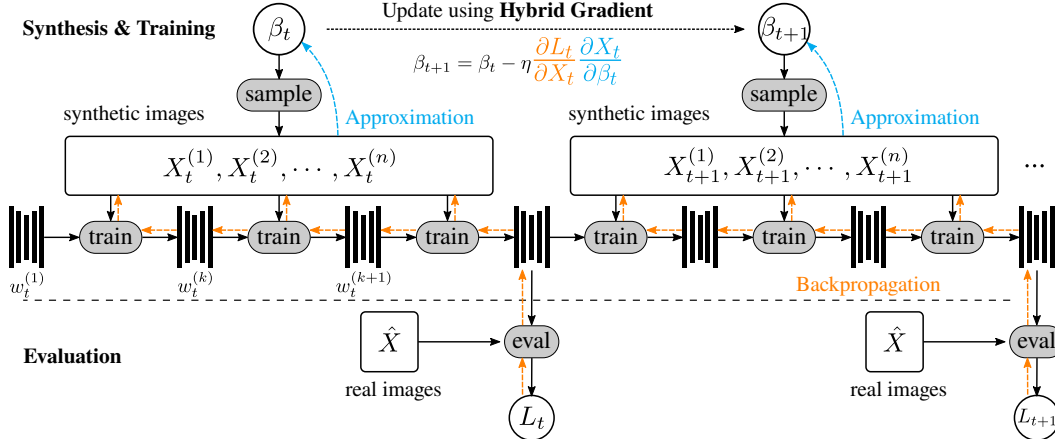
Synthesis & Training

$\beta_t$

Update using **Hybrid Gradient**

$\beta_{t+1}$

$\beta_{t+1} = \beta_t - \eta \frac{\partial L_t}{\partial X_t} \frac{\partial X_t}{\partial \beta_t}$

sample

sample

synthetic images

Approximation

synthetic images

Approximation

$X_t^{(1)}, X_t^{(2)}, \cdots, X_t^{(n)}$

$X_{t+1}^{(1)}, X_{t+1}^{(2)}, \cdots, X_{t+1}^{(n)}$

...

train train train train train train

$w_t^{(1)}$ $w_t^{(k)}$ $w_t^{(k+1)}$

Backpropagation

Evaluation

$\hat{X}$

eval

real images

$L_t$

$\hat{X}$

eval

real images

$L_{t+1}$